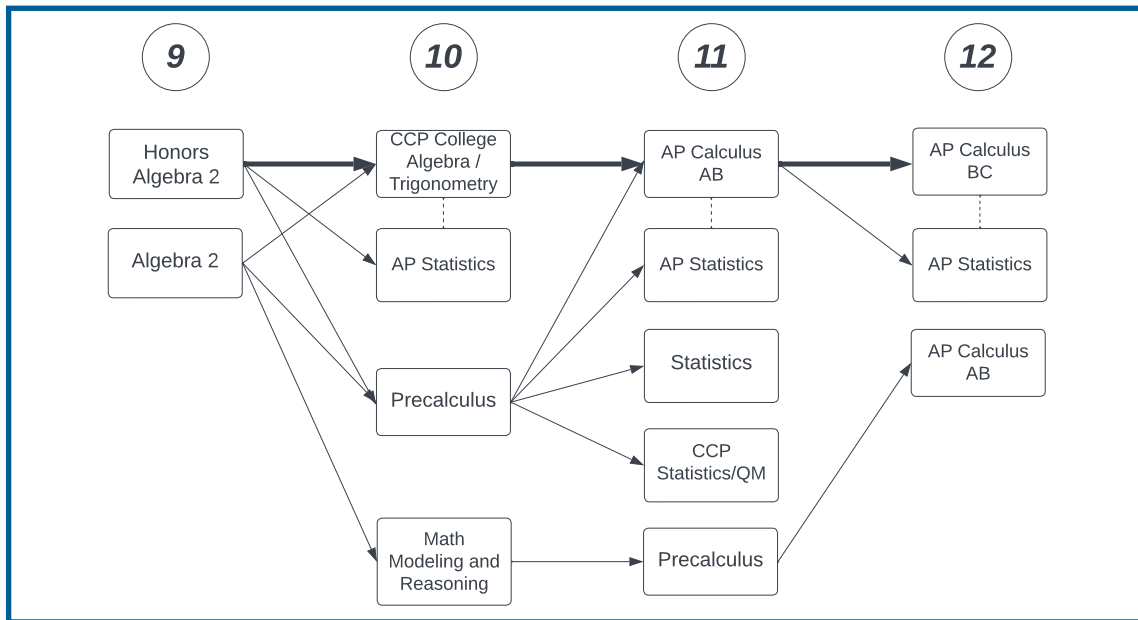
9

10

11

12

Honors Algebra 2

Algebra 2

CCP College Algebra / Trigonometry

AP Statistics

Precalculus

Math Modeling and Reasoning

AP Calculus AB

AP Statistics

Statistics

CCP Statistics/QM

Precalculus

AP Calculus BC

AP Statistics

AP Calculus AB